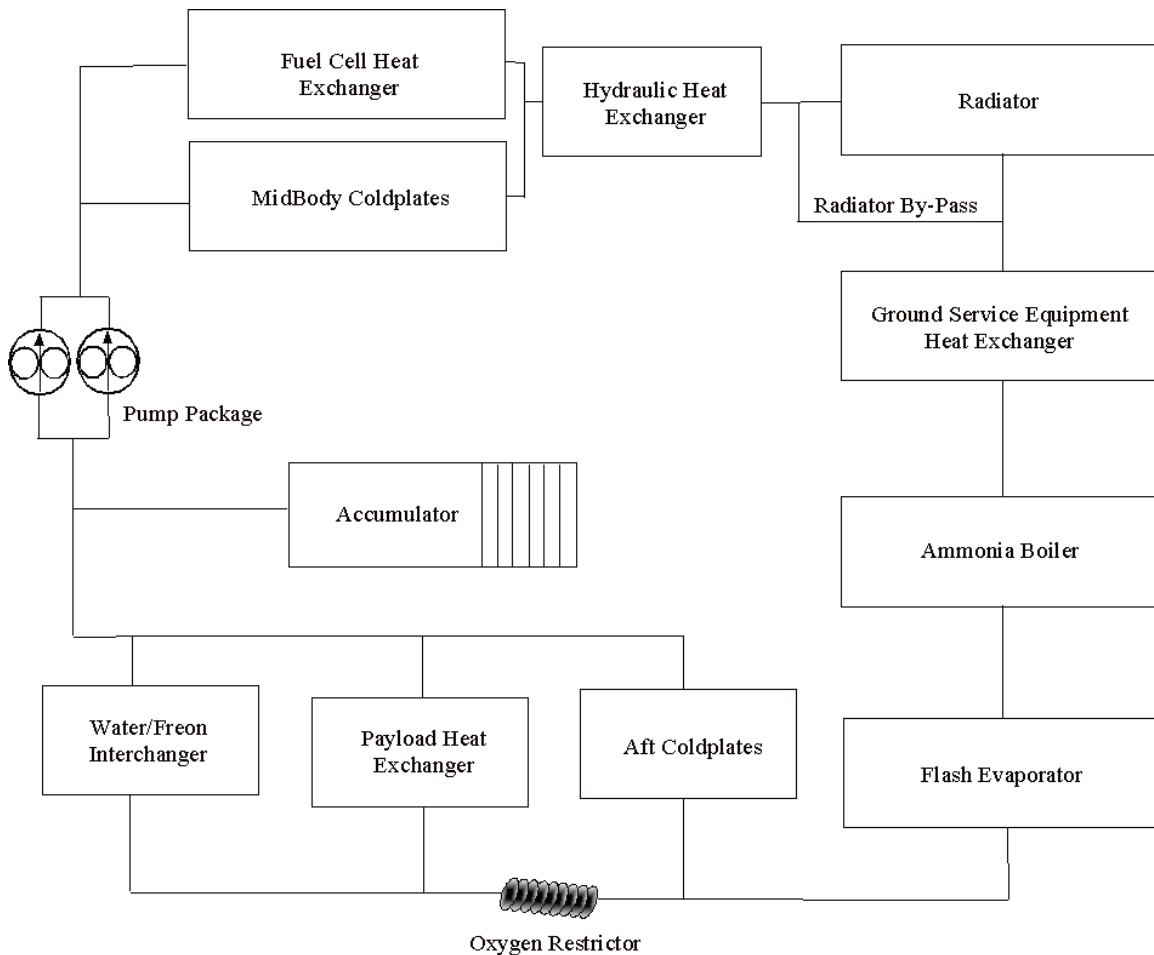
Fuel Cell Heat Exchanger

MidBody Coldplates

Hydraulic Heat Exchanger

Radiator

Radiator By-Pass

Ground Service Equipment Heat Exchanger

Pump Package

Accumulator

Ammonia Boiler

Water/Freon Interchanger

Payload Heat Exchanger

Aft Coldplates

Flash Evaporator

Oxygen Restrictor